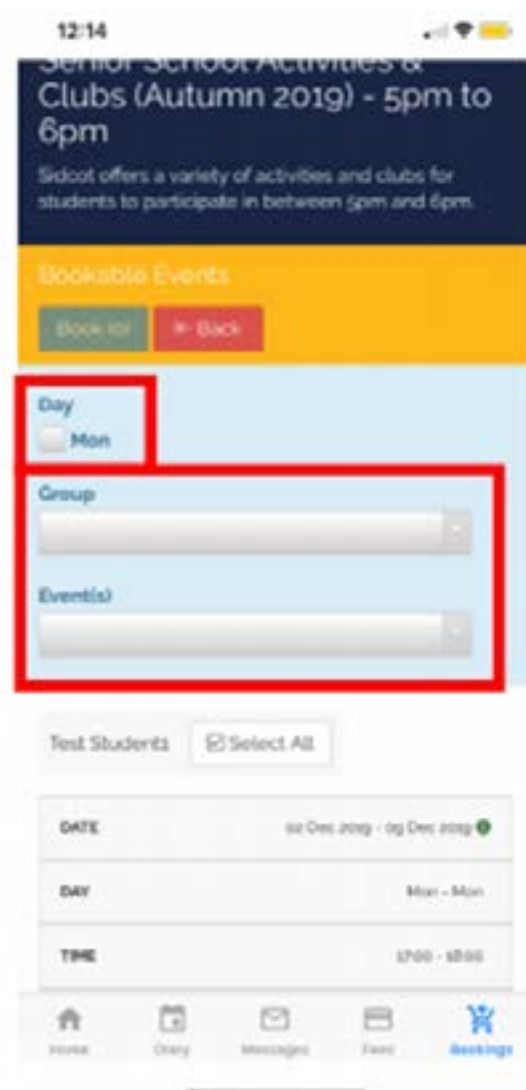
12:14

Senior School Activities & Clubs (Autumn 2019) - 5pm to 6pm

Sidcot offers a variety of activities and clubs for students to participate in between 5pm and 6pm.

Bookable Events

Book for

← Back

Day

Mon

Group

Event(s)

Test Student1

☑ Select All

| DATE | 02 Dec 2019 - 09 Dec 2019 |
|---|---|
| DAY | Mon - Mon |
| TIME | 17:00 - 18:00 |

Home Diary Messages Fees Bookings